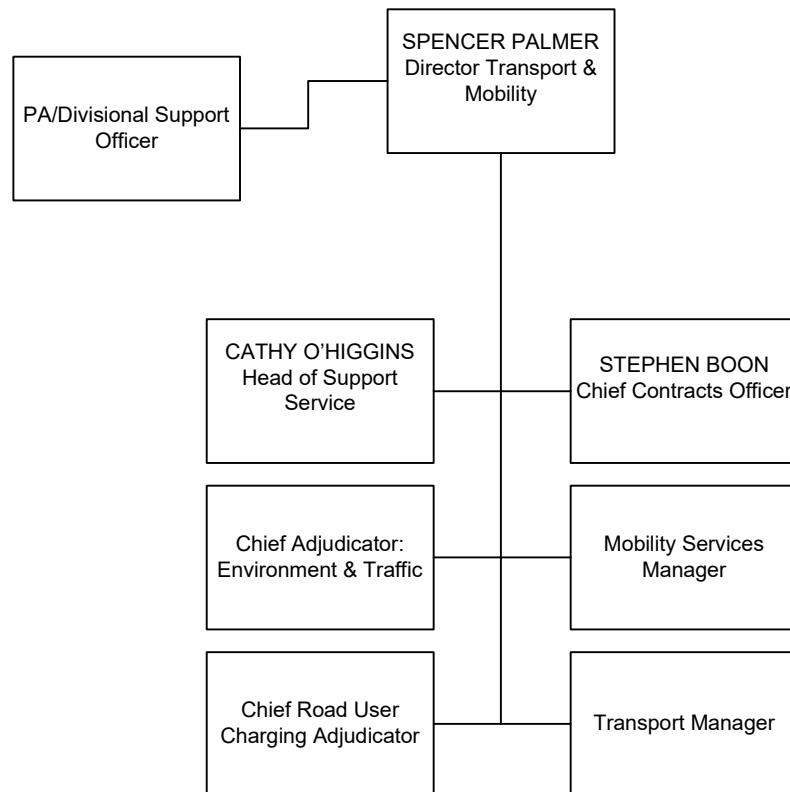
SPENCER PALMER
Director Transport & Mobility

PA/Divisional Support Officer

CATHY O'HIGGINS
Head of Support Service

STEPHEN BOON
Chief Contracts Officer

Chief Adjudicator: Environment & Traffic

Mobility Services Manager

Chief Road User Charging Adjudicator

Transport Manager